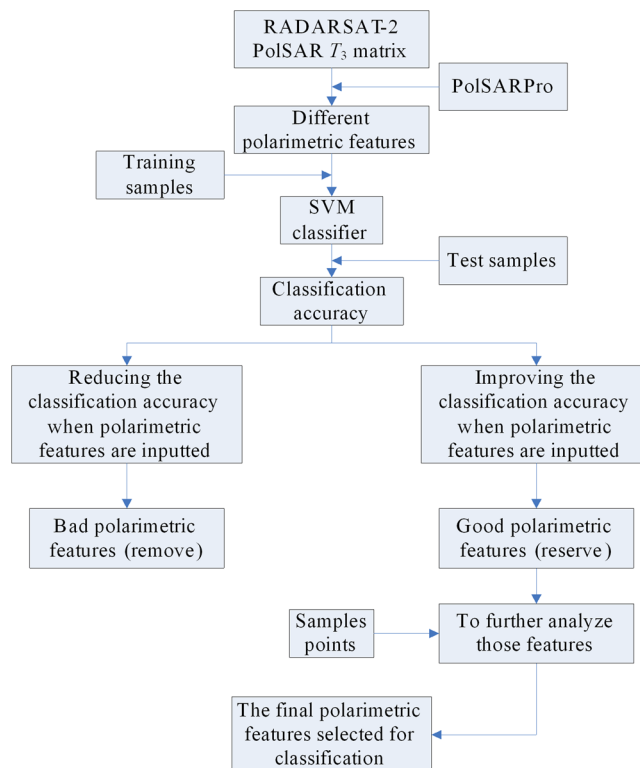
RADARSAT-2 PolSAR $T_3$ matrix

PolSARPro

Different polarimetric features

Training samples

SVM classifier

Test samples

Classification accuracy

Reducing the classification accuracy when polarimetric features are inputted

Improving the classification accuracy when polarimetric features are inputted

Bad polarimetric features (remove)

Good polarimetric features (reserve)

Samples points

To further analyze those features

The final polarimetric features selected for classification